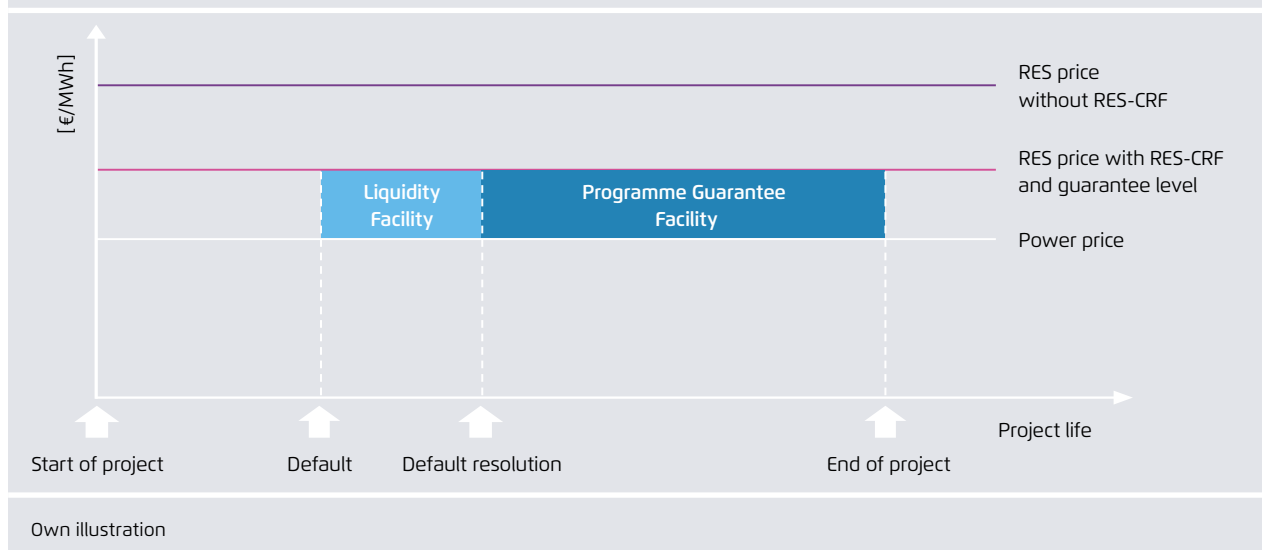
[€/MWh]

RES price without RES-CRF

RES price with RES-CRF and guarantee level

Liquidity Facility

Programme Guarantee Facility

Power price

Project life

Start of project

Default

Default resolution

End of project

Own illustration